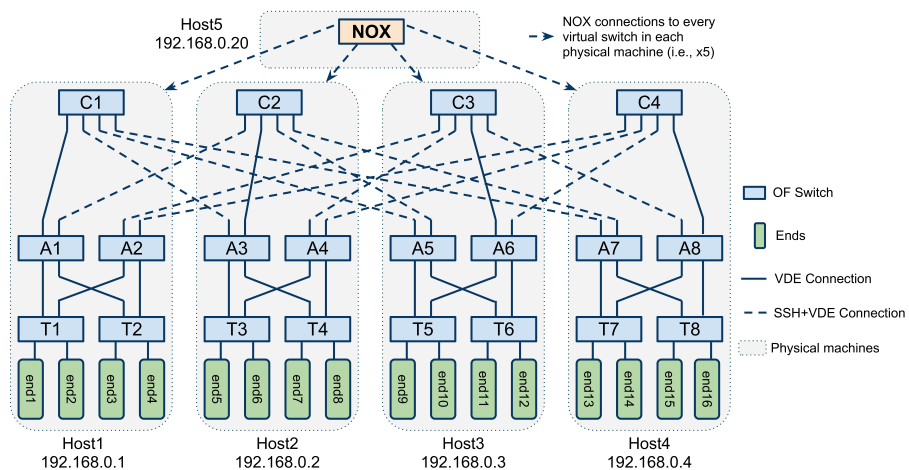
Host5
192.168.0.20

NOX

NOX connections to every virtual switch in each physical machine (i.e., x5)

C1
C2
C3
C4

A1
A2
A3
A4
A5
A6
A7
A8

T1
T2
T3
T4
T5
T6
T7
T8

end1
end2
end3
end4
end5
end6
end7
end8
end9
end10
end11
end12
end13
end14
end15
end16

OF Switch

Ends

VDE Connection

SSH+VDE Connection

Physical machines

Host1
192.168.0.1

Host2
192.168.0.2

Host3
192.168.0.3

Host4
192.168.0.4